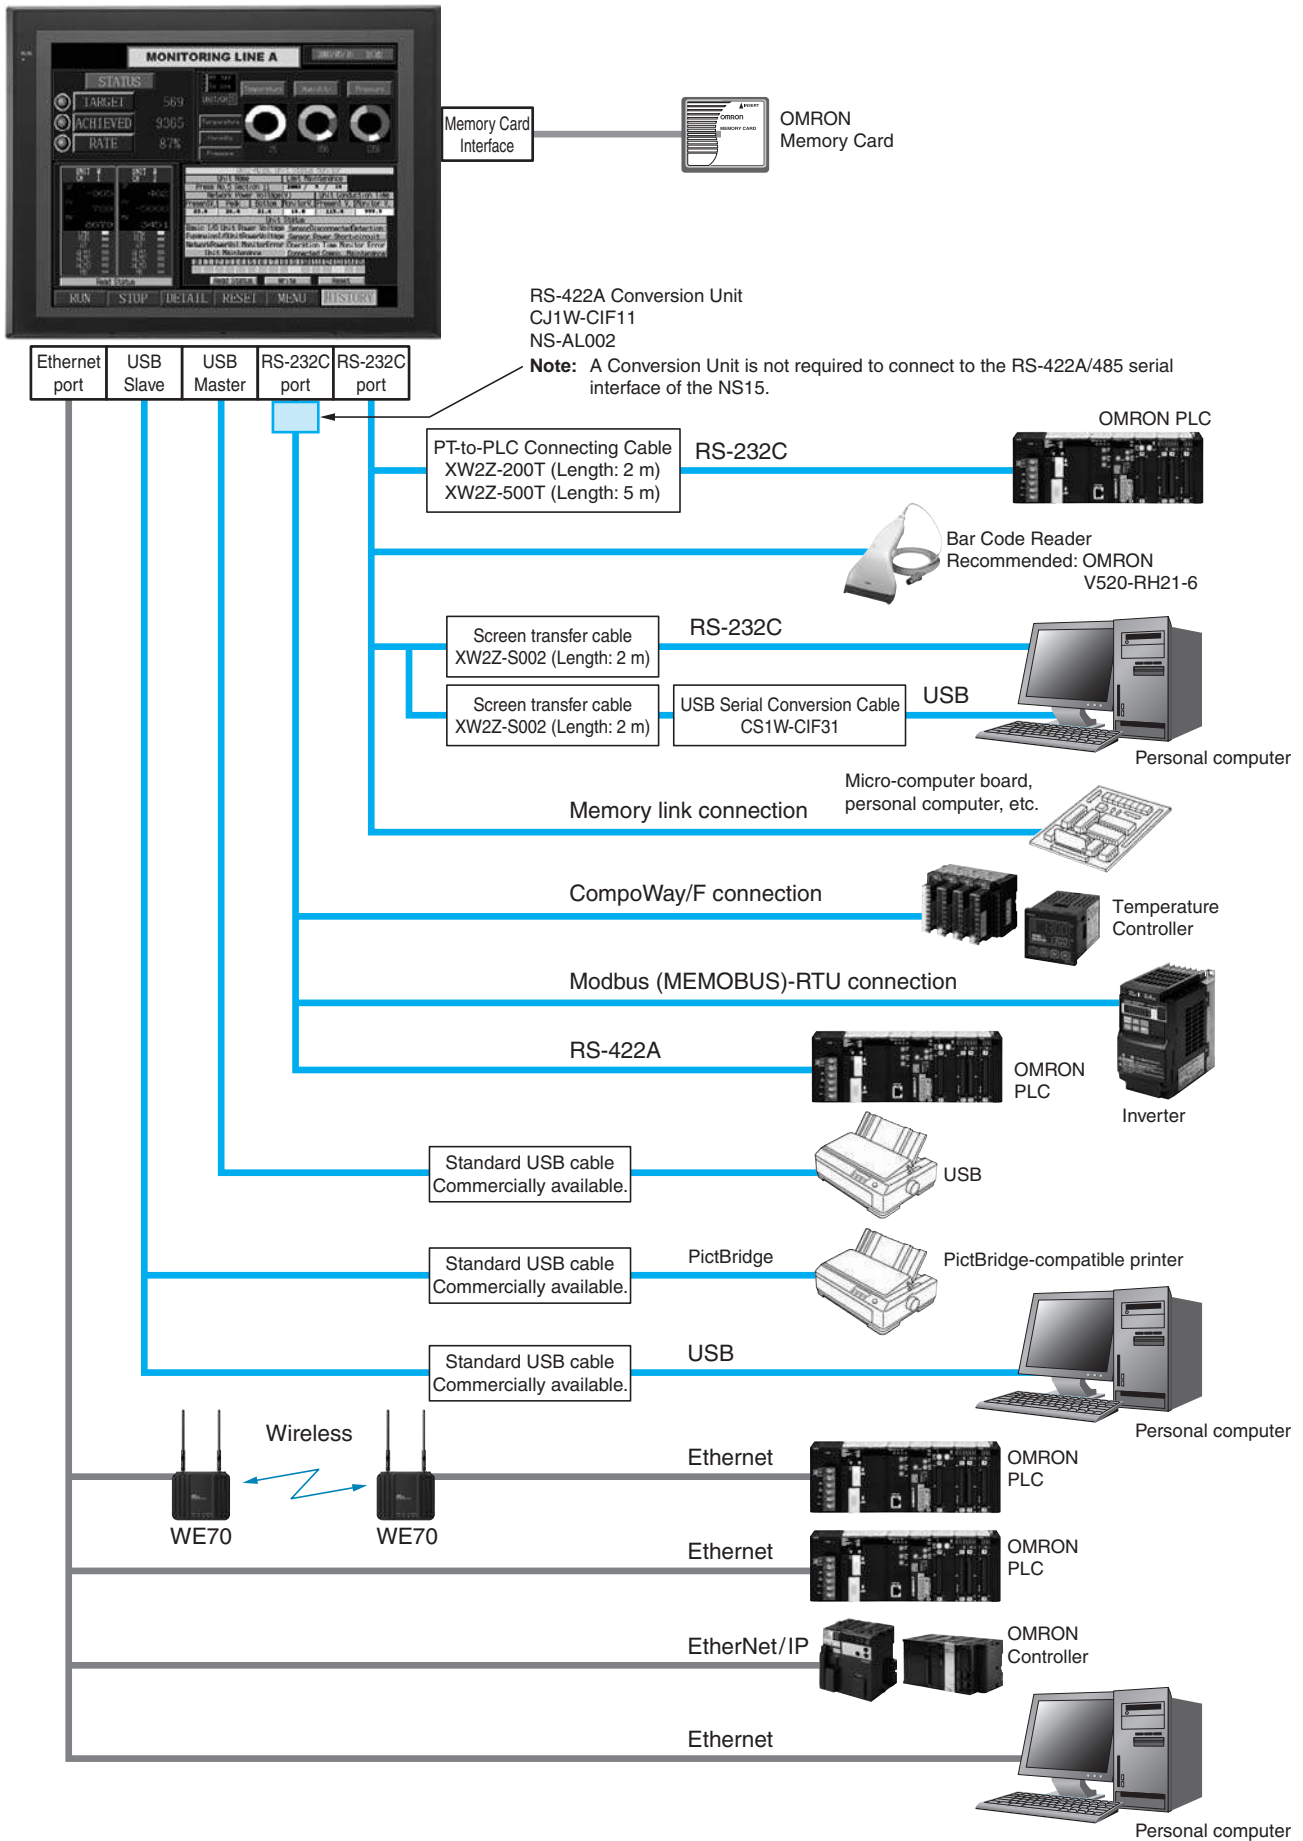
MONITORING LINE A

STATUS
TARGET 569
ACHIEVED 9365
RATE 87%

RUN STOP DETAIL RESET MENU HISTORY

Memory Card Interface

OMRON Memory Card

RS-422A Conversion Unit
CJ1W-CIF11
NS-AL002
Note: A Conversion Unit is not required to connect to the RS-422A/485 serial interface of the NS15.

| Ethernet port | USB Slave | USB Master | RS-232C port | RS-232C port |
|---|---|---|---|---|

PT-to-PLC Connecting Cable
XW2Z-200T (Length: 2 m)
XW2Z-500T (Length: 5 m)

RS-232C

OMRON PLC

Bar Code Reader
Recommended: OMRON V520-RH21-6

Screen transfer cable
XW2Z-S002 (Length: 2 m)

RS-232C

Screen transfer cable
XW2Z-S002 (Length: 2 m)

USB Serial Conversion Cable
CS1W-CIF31

USB

Personal computer

Micro-computer board, personal computer, etc.

Memory link connection

CompoWay/F connection

Temperature Controller

Modbus (MEMOBUS)-RTU connection

RS-422A

OMRON PLC

Inverter

Standard USB cable
Commercially available.

USB

Standard USB cable
Commercially available.

PictBridge

PictBridge-compatible printer

Standard USB cable
Commercially available.

USB

Personal computer

Wireless

WE70

WE70

Ethernet

OMRON PLC

Ethernet

OMRON PLC

EtherNet/IP

OMRON Controller

Ethernet

Personal computer